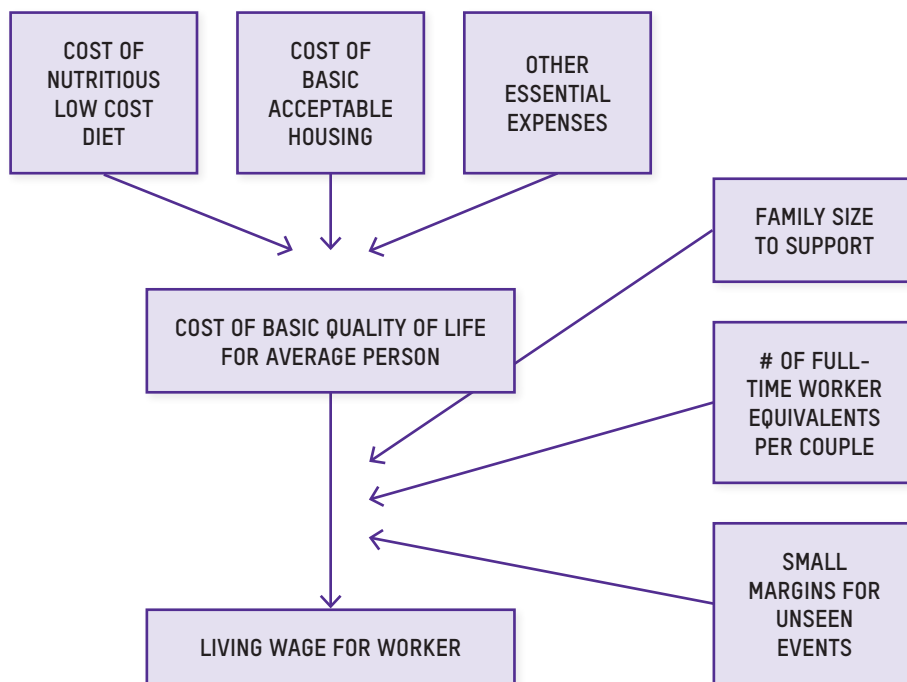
COST OF NUTRITIOUS LOW COST DIET

COST OF BASIC ACCEPTABLE HOUSING

OTHER ESSENTIAL EXPENSES

FAMILY SIZE TO SUPPORT

COST OF BASIC QUALITY OF LIFE FOR AVERAGE PERSON

# OF FULL-TIME WORKER EQUIVALENTS PER COUPLE

SMALL MARGINS FOR UNSEEN EVENTS

LIVING WAGE FOR WORKER